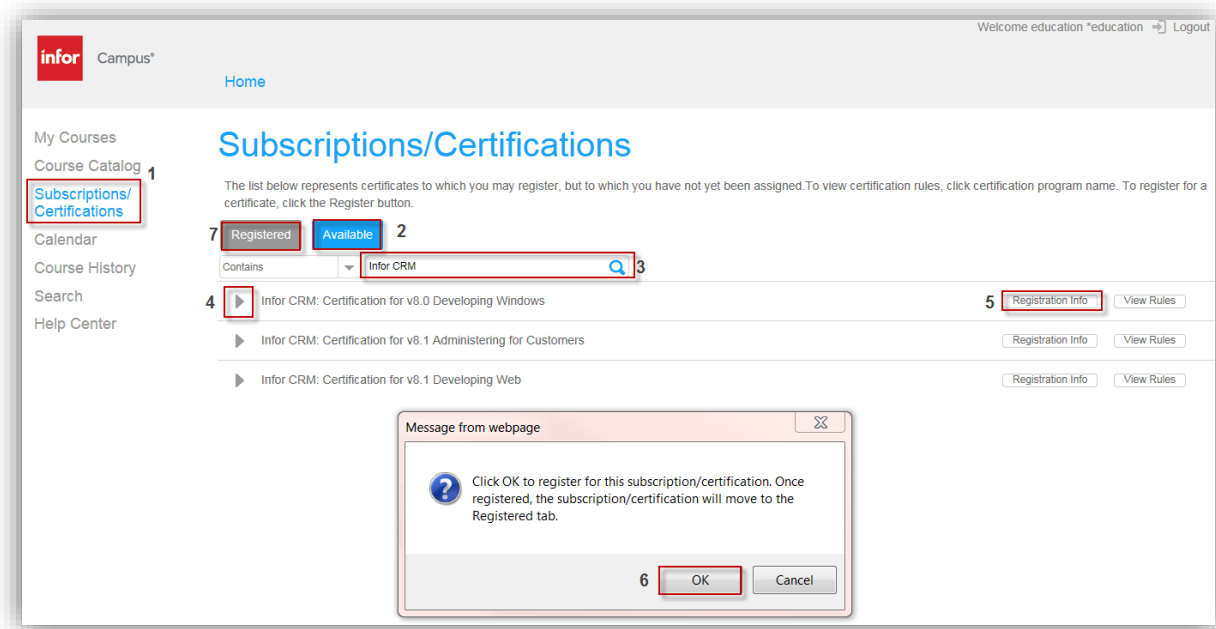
Welcome education *education Logout

infor Campus®

Home

My Courses
Course Catalog 1
Subscriptions/ Certifications
Calendar
Course History
Search
Help Center

Subscriptions/Certifications

The list below represents certificates to which you may register, but to which you have not yet been assigned.To view certification rules, click certification program name. To register for a certificate, click the Register button.

7 Registered Available 2

Contains Infor CRM 3

4 Infor CRM: Certification for v8.0 Developing Windows 5 Registration Info View Rules

Infor CRM: Certification for v8.1 Administering for Customers Registration Info View Rules

Infor CRM: Certification for v8.1 Developing Web Registration Info View Rules

Message from webpage

Click OK to register for this subscription/certification. Once registered, the subscription/certification will move to the Registered tab.

6 OK Cancel